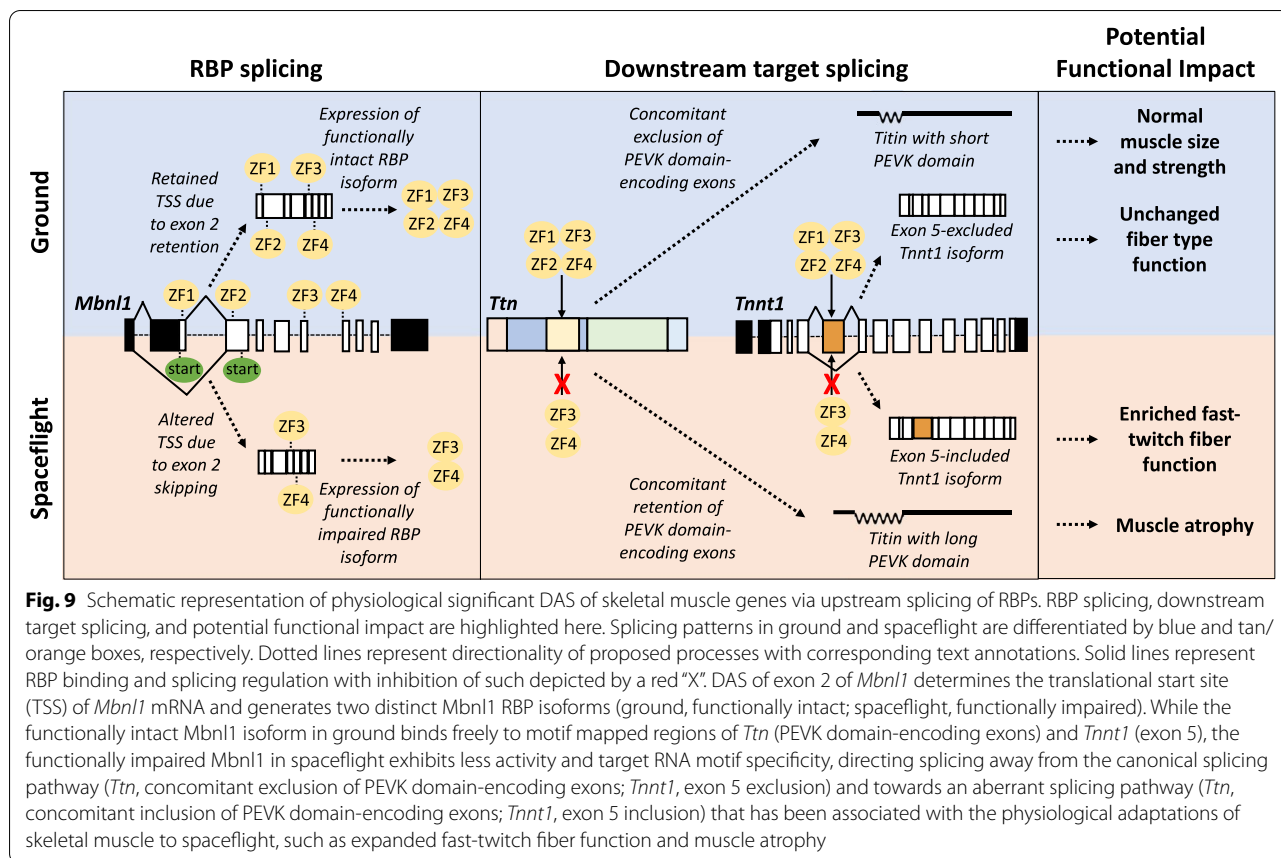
RBP splicing

Downstream target splicing

Potential Functional Impact

Ground

Spaceflight

Expression of functionally intact RBP isoform

ZF1 ZF3

ZF2 ZF4

Retained TSS due to exon 2 retention

ZF1 ZF3
ZF2 ZF4

Mbnl1

ZF1 ZF2 ZF3 ZF4

start start

Altered TSS due to exon 2 skipping

ZF3

ZF4

ZF3
ZF4

Expression of functionally impaired RBP isoform

Concomitant exclusion of PEVK domain-encoding exons

Titin with short PEVK domain

ZF1 ZF3
ZF2 ZF4

Ttn

X

ZF3
ZF4

Concomitant retention of PEVK domain-encoding exons

Titin with long PEVK domain

Exon 5-excluded Tnnt1 isoform

ZF1 ZF3
ZF2 ZF4

Tnnt1

X

ZF3
ZF4

Exon 5-included Tnnt1 isoform

Normal muscle size and strength

Unchanged fiber type function

Enriched fast-twitch fiber function

Muscle atrophy

**Fig. 9** Schematic representation of physiological significant DAS of skeletal muscle genes via upstream splicing of RBPs. RBP splicing, downstream target splicing, and potential functional impact are highlighted here. Splicing patterns in ground and spaceflight are differentiated by blue and tan/orange boxes, respectively. Dotted lines represent directionality of proposed processes with corresponding text annotations. Solid lines represent RBP binding and splicing regulation with inhibition of such depicted by a red "X". DAS of exon 2 of *Mbnl1* determines the translational start site (TSS) of *Mbnl1* mRNA and generates two distinct Mbnl1 RBP isoforms (ground, functionally intact; spaceflight, functionally impaired). While the functionally intact Mbnl1 isoform in ground binds freely to motif mapped regions of *Ttn* (PEVK domain-encoding exons) and *Tnnt1* (exon 5), the functionally impaired Mbnl1 in spaceflight exhibits less activity and target RNA motif specificity, directing splicing away from the canonical splicing pathway (*Ttn*, concomitant exclusion of PEVK domain-encoding exons; *Tnnt1*, exon 5 exclusion) and towards an aberrant splicing pathway (*Ttn*, concomitant inclusion of PEVK domain-encoding exons; *Tnnt1*, exon 5 inclusion) that has been associated with the physiological adaptations of skeletal muscle to spaceflight, such as expanded fast-twitch fiber function and muscle atrophy